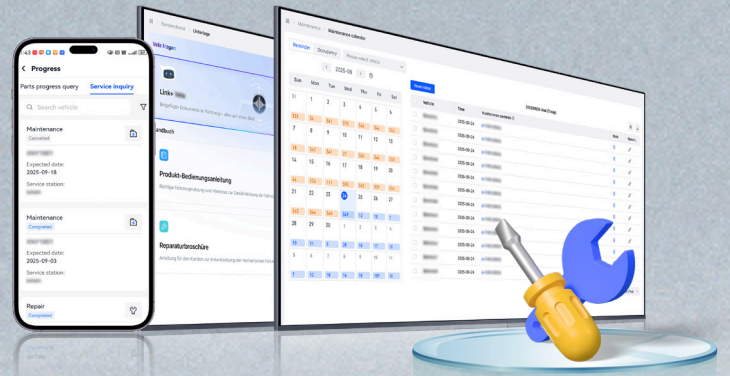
Progress

Parts progress query

Service inquiry

Search vehicle

Maintenance

Cancelled

Expected date:

2025-09-18

Service station:

Maintenance

Completed

Expected date:

2025-09-03

Service station:

Repair

Completed

Kundendienst

Unterlage

Link+

Handbuch

Produkt-Bedienungsanleitung

Reparaturbroschüre

Maintenance

Maintenance calendar

Reminder

Occupancy

Please select vehicle

2025-09

Sun

Mon

Tue

Wed

Thu

Fri

Sat

31

1

2

3

4

5

6

7

8

9

10

11

12

13

14

15

16

17

18

19

20

21

22

23

24

25

26

27

28

29

30

1

2

3

4

5

6

7

8

9

10

11

Vehicle

Time

2025-09-24

2025-09-24

2025-09-24

2025-09-24

2025-09-24

2025-09-24

2025-09-24

2025-09-24

2025-09-24

2025-09-24

2025-09-24

2025-09-24